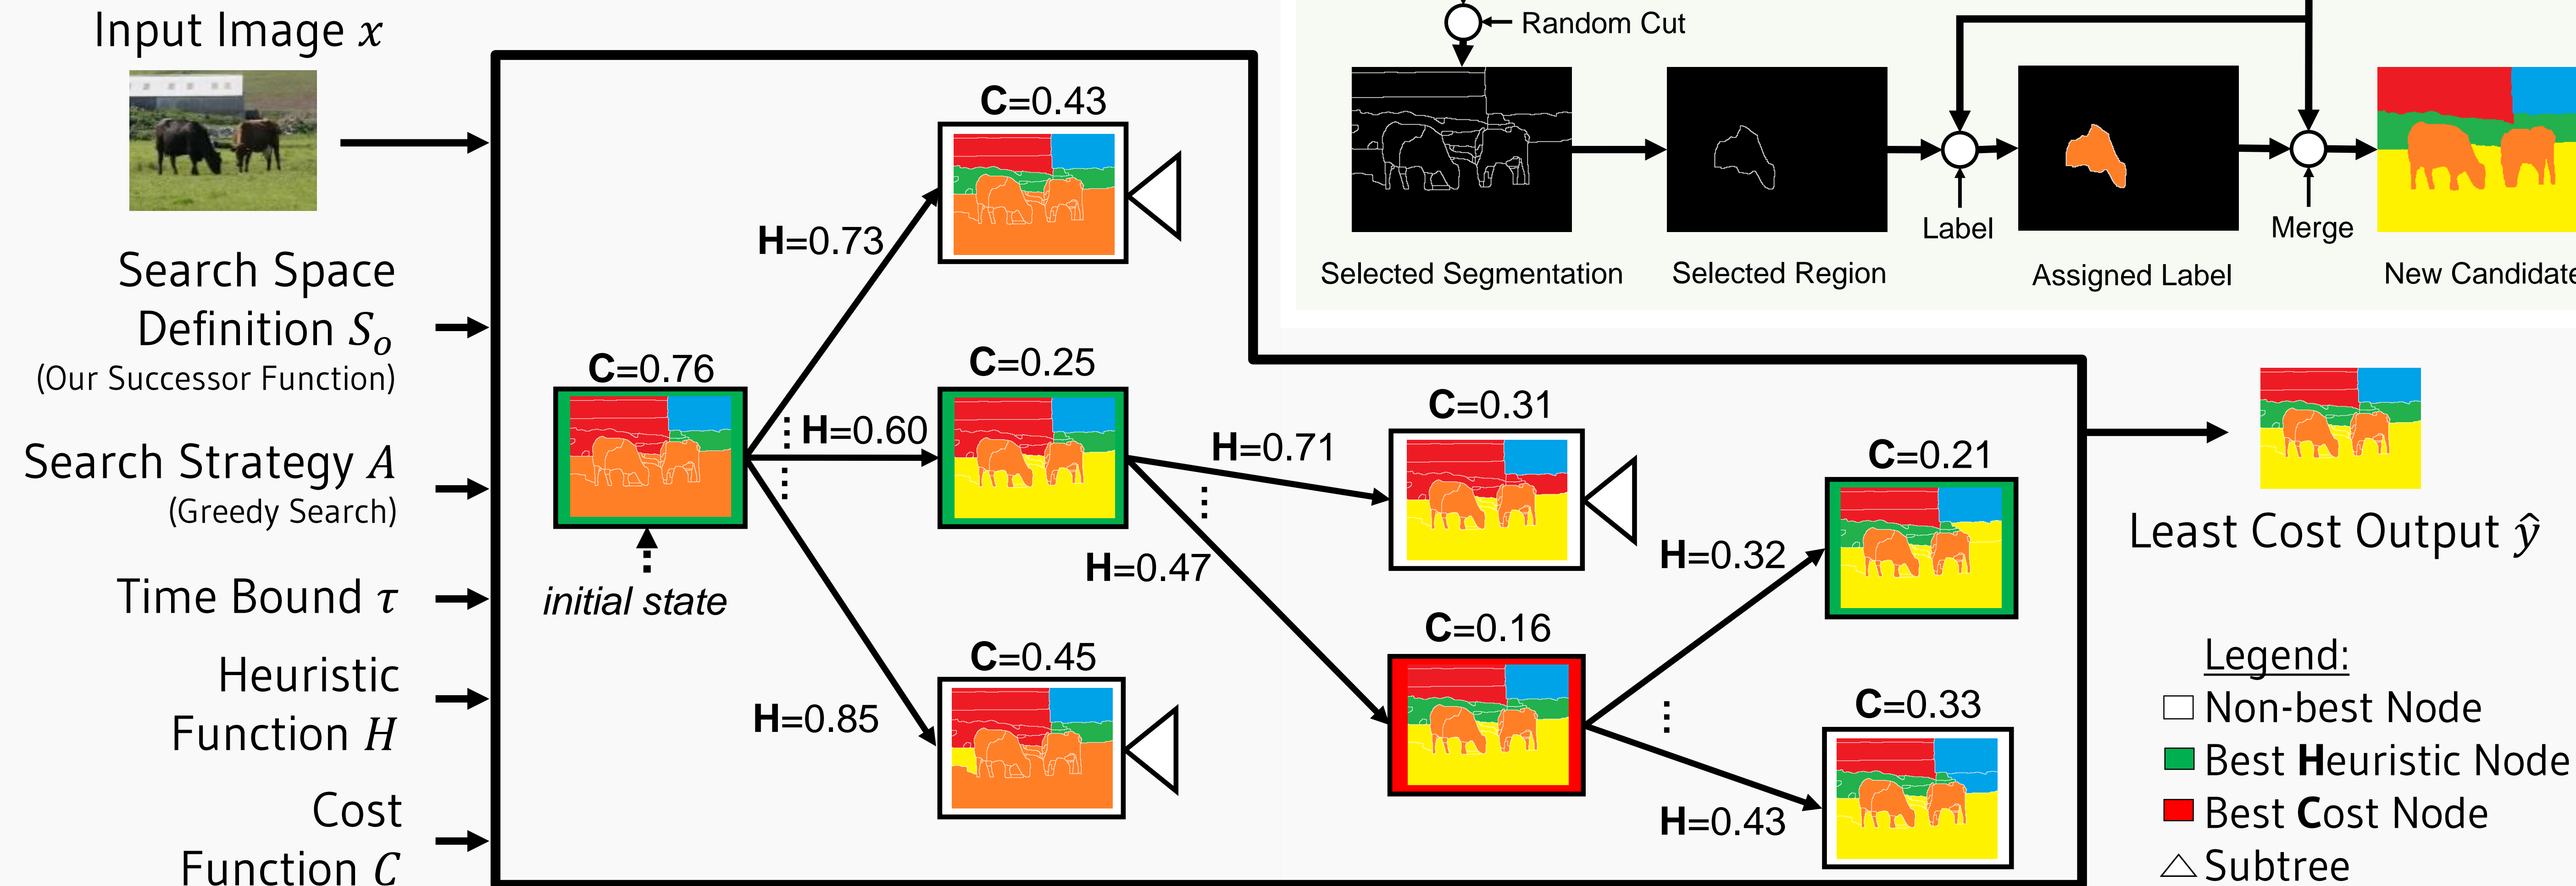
Input Image $x$

Search Space Definition $S_o$ (Our Successor Function)

Search Strategy $A$ (Greedy Search)

Time Bound $\tau$

Heuristic Function $H$

Cost Function $C$

Random Cut

Selected Segmentation

Selected Region

Label

Assigned Label

Merge

New Candidate

C=0.76

initial state

H=0.73

C=0.43

H=0.60

C=0.25

H=0.85

C=0.45

H=0.71

C=0.31

H=0.47

C=0.16

H=0.32

C=0.21

H=0.43

C=0.33

Least Cost Output $\hat{y}$

Legend:
Non-best Node
Best Heuristic Node
Best Cost Node
Subtree